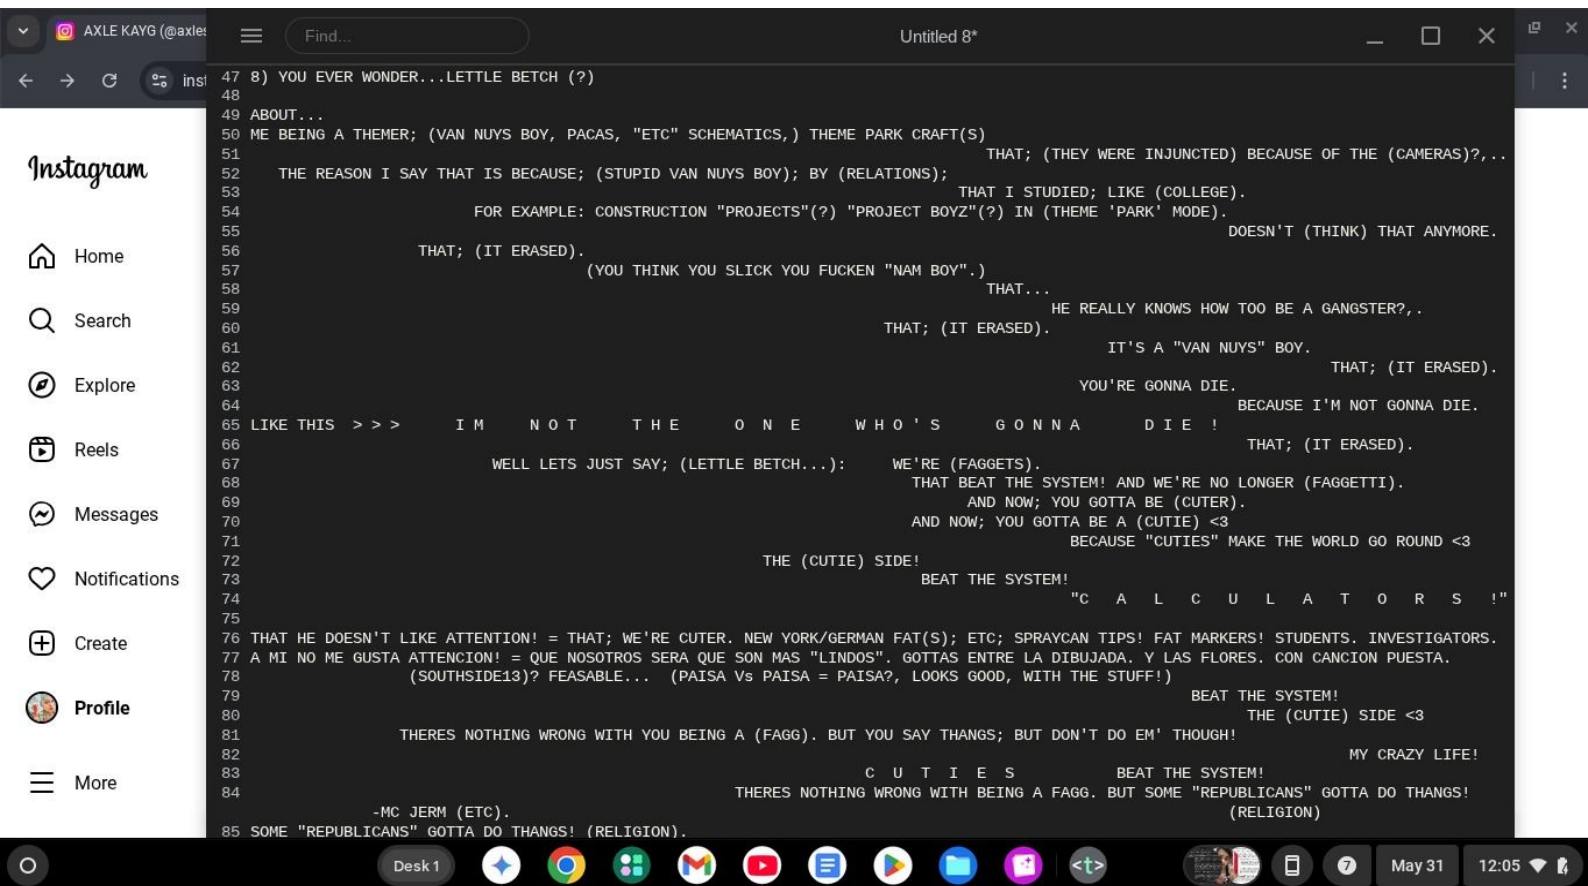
AXLE KAYG (@axle

inst

Find...

Untitled 8*

Instagram

Home

Search

Explore

Reels

Messages

Notifications

Create

Profile

More

47 8) YOU EVER WONDER...LETTLE BETCH (?)
48
49 ABOUT...
50 ME BEING A THEMER; (VAN NUYS BOY, PACAS, "ETC" SCHEMATICS,) THEME PARK CRAFT(S)
51 THAT; (THEY WERE INJUNCTED) BECAUSE OF THE (CAMERAS)?,..
52 THE REASON I SAY THAT IS BECAUSE; (STUPID VAN NUYS BOY); BY (RELATIONS);
53 THAT I STUDIED; LIKE (COLLEGE).
54 FOR EXAMPLE: CONSTRUCTION "PROJECTS"(?) "PROJECT BOYZ"(?) IN (THEME 'PARK' MODE).
55 DOESN'T (THINK) THAT ANYMORE.
56 THAT; (IT ERASED).
57 (YOU THINK YOU SLICK YOU FUCKEN "NAM BOY".)
58 THAT...
59 HE REALLY KNOWS HOW TOO BE A GANGSTER?,.
60 THAT; (IT ERASED).
61 IT'S A "VAN NUYS" BOY.
62 THAT; (IT ERASED).
63 YOU'RE GONNA DIE.
64 BECAUSE I'M NOT GONNA DIE.
65 LIKE THIS > > > I M N O T T H E O N E W H O ' S G O N N A D I E !
66 THAT; (IT ERASED).
67 WELL LETS JUST SAY; (LETTLE BETCH...): WE'RE (FAGGETS).
68 THAT BEAT THE SYSTEM! AND WE'RE NO LONGER (FAGGETTI).
69 AND NOW; YOU GOTTA BE (CUTER).
70 AND NOW; YOU GOTTA BE A (CUTIE) <3
71 BECAUSE "CUTIES" MAKE THE WORLD GO ROUND <3
72 THE (CUTIE) SIDE!
73 BEAT THE SYSTEM!
74 "C A L C U L A T O R S !"
75
76 THAT HE DOESN'T LIKE ATTENTION! = THAT; WE'RE CUTER. NEW YORK/GERMAN FAT(S); ETC; SPRAYCAN TIPS! FAT MARKERS! STUDENTS. INVESTIGATORS.
77 A MI NO ME GUSTA ATTENCION! = QUE NOSOTROS SERA QUE SON MAS "LINDOS". GOTTAS ENTRE LA DIBUJADA. Y LAS FLORES. CON CANCION PUESTA.
78 (SOUTHSIDE13)? FEASABLE... (PAISA Vs PAISA = PAISA?, LOOKS GOOD, WITH THE STUFF!)
79 BEAT THE SYSTEM!
80 THE (CUTIE) SIDE <3
81 THERES NOTHING WRONG WITH YOU BEING A (FAGG). BUT YOU SAY THANGS; BUT DON'T DO EM' THOUGH!
82 MY CRAZY LIFE!
83 C U T I E S BEAT THE SYSTEM!
84 THERES NOTHING WRONG WITH BEING A FAGG. BUT SOME "REPUBLICANS" GOTTA DO THANGS! (RELIGION)
-MC JERM (ETC).
85 SOME "REPUBLICANS" GOTTA DO THANGS! (RELIGION).

Desk 1

May 31

12:05